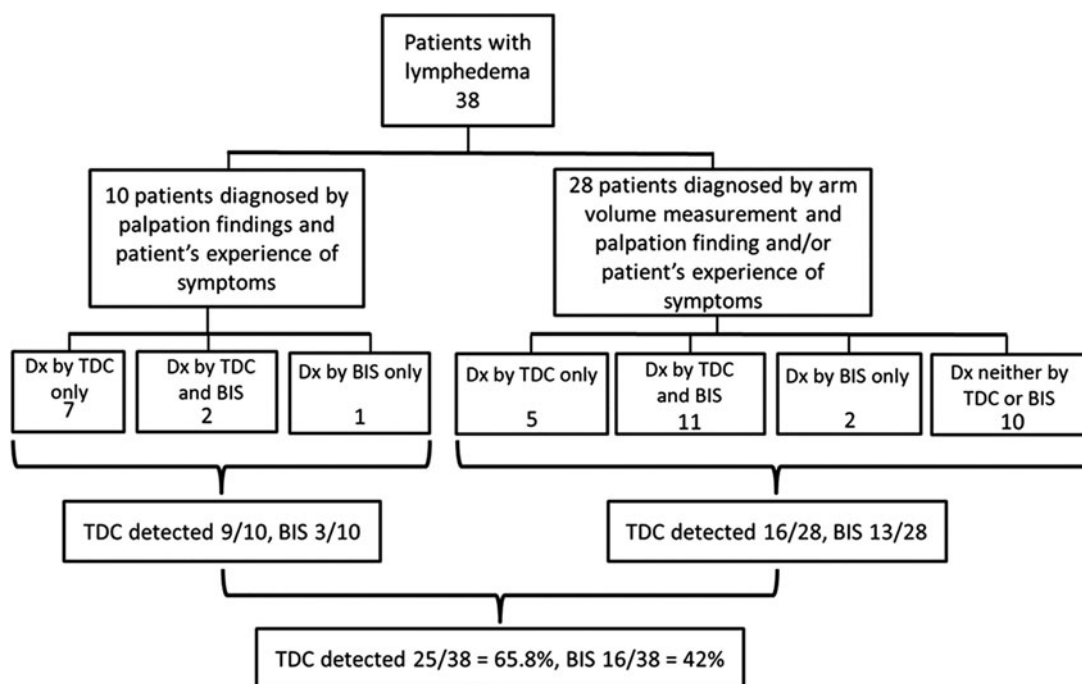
Patients with lymphedema
38

10 patients diagnosed by palpation findings and patient's experience of symptoms

28 patients diagnosed by arm volume measurement and palpation finding and/or patient's experience of symptoms

Dx by TDC only
7

Dx by TDC and BIS
2

Dx by BIS only
1

Dx by TDC only
5

Dx by TDC and BIS
11

Dx by BIS only
2

Dx neither by TDC or BIS
10

TDC detected 9/10, BIS 3/10

TDC detected 16/28, BIS 13/28

TDC detected 25/38 = 65.8%, BIS 16/38 = 42%